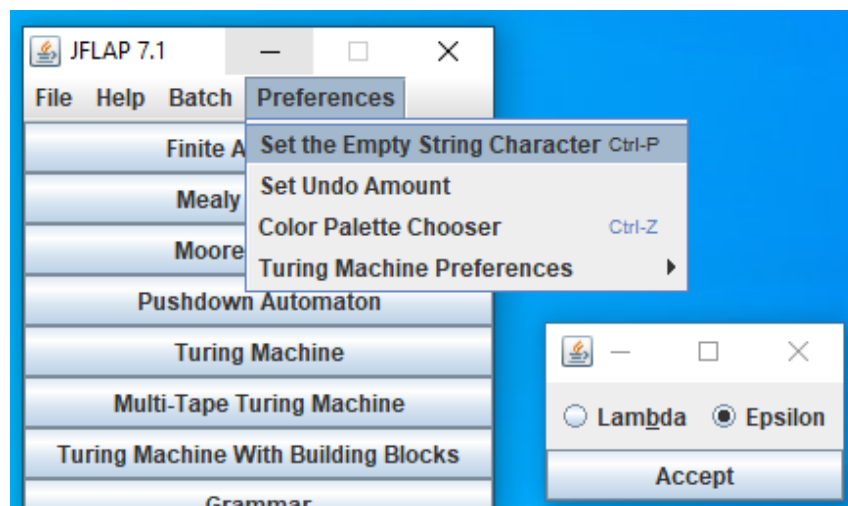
JFLAP 7.1

File Help Batch Preferences

Set the Empty String Character Ctrl-P
Set Undo Amount
Color Palette Chooser Ctrl-Z
Turing Machine Preferences

Finite A
Mealy
Moore
Pushdown Automaton
Turing Machine
Multi-Tape Turing Machine
Turing Machine With Building Blocks
Grammar

Lambda Epsilon
Accept